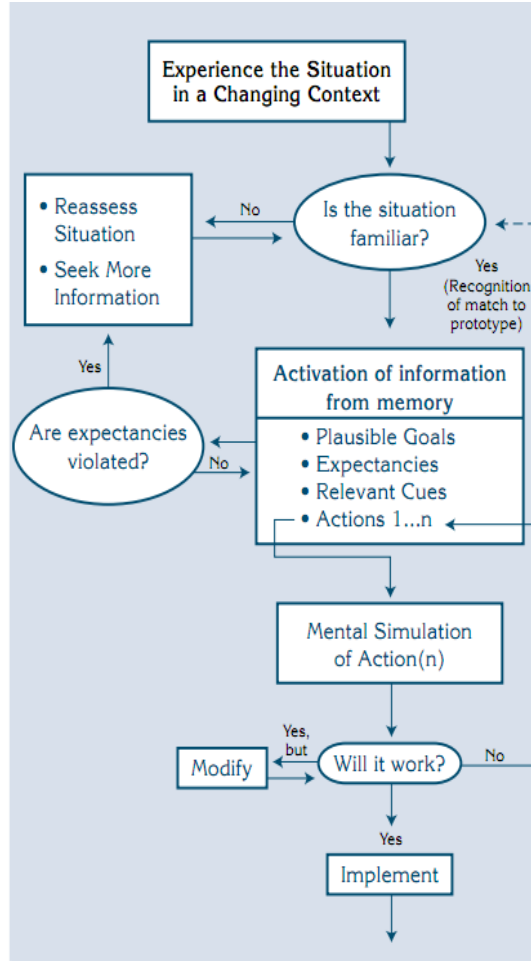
Experience the Situation in a Changing Context

• Reassess Situation
• Seek More Information

No

Is the situation familiar?

Yes (Recognition of match to prototype)

Yes

Are expectancies violated?

No

Activation of information from memory

• Plausible Goals
• Expectancies
• Relevant Cues
• Actions 1...n

Mental Simulation of Action(n)

Yes, but

Modify

Will it work?

No

Yes

Implement